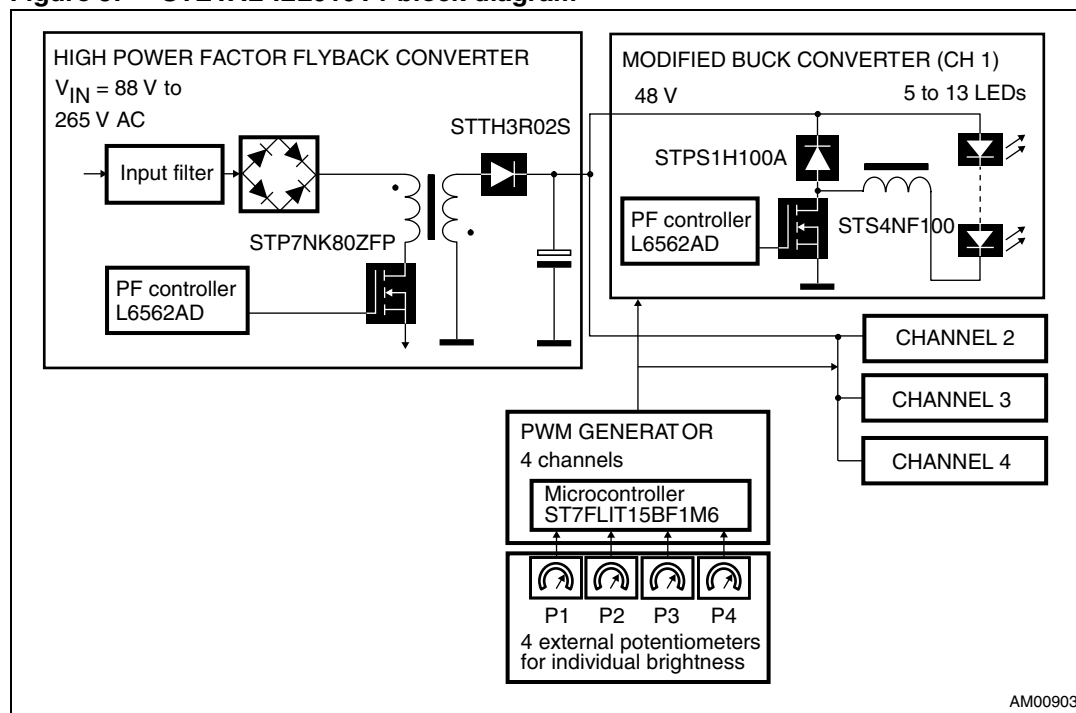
Figure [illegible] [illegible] block diagram

HIGH POWER FACTOR FLYBACK CONVERTER
$V_{IN}$ = 88 V to 265 V AC

Input filter

STTH3R02S

STP7NK80ZFP

PF controller L6562AD

MODIFIED BUCK CONVERTER (CH 1)

48 V

5 to 13 LEDs

STPS1H100A

PF controller L6562AD

STS4NF100

CHANNEL 2

CHANNEL 3

CHANNEL 4

PWM GENERATOR
4 channels

Microcontroller ST7FLIT15BF1M6

P1 P2 P3 P4
4 external potentiometers for individual brightness

AM00903